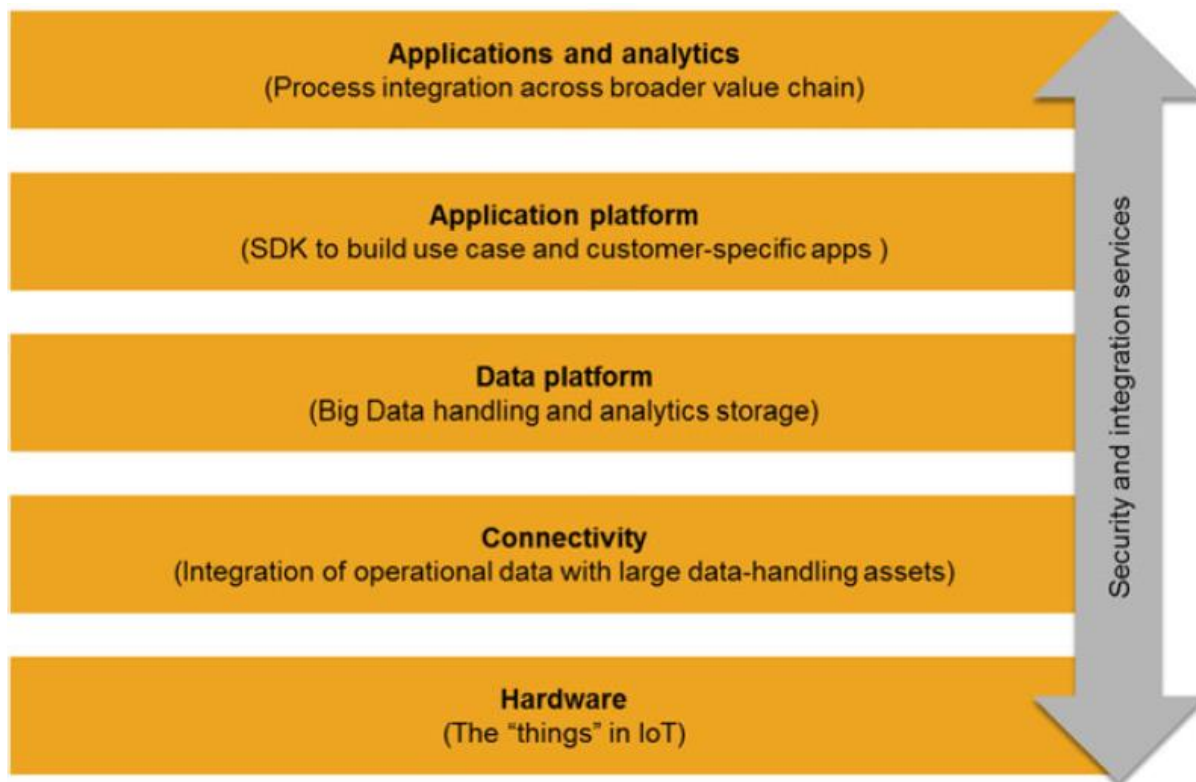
Applications and analytics
(Process integration across broader value chain)

Application platform
(SDK to build use case and customer-specific apps )

Data platform
(Big Data handling and analytics storage)

Connectivity
(Integration of operational data with large data-handling assets)

Hardware
(The “things” in IoT)

Security and integration services